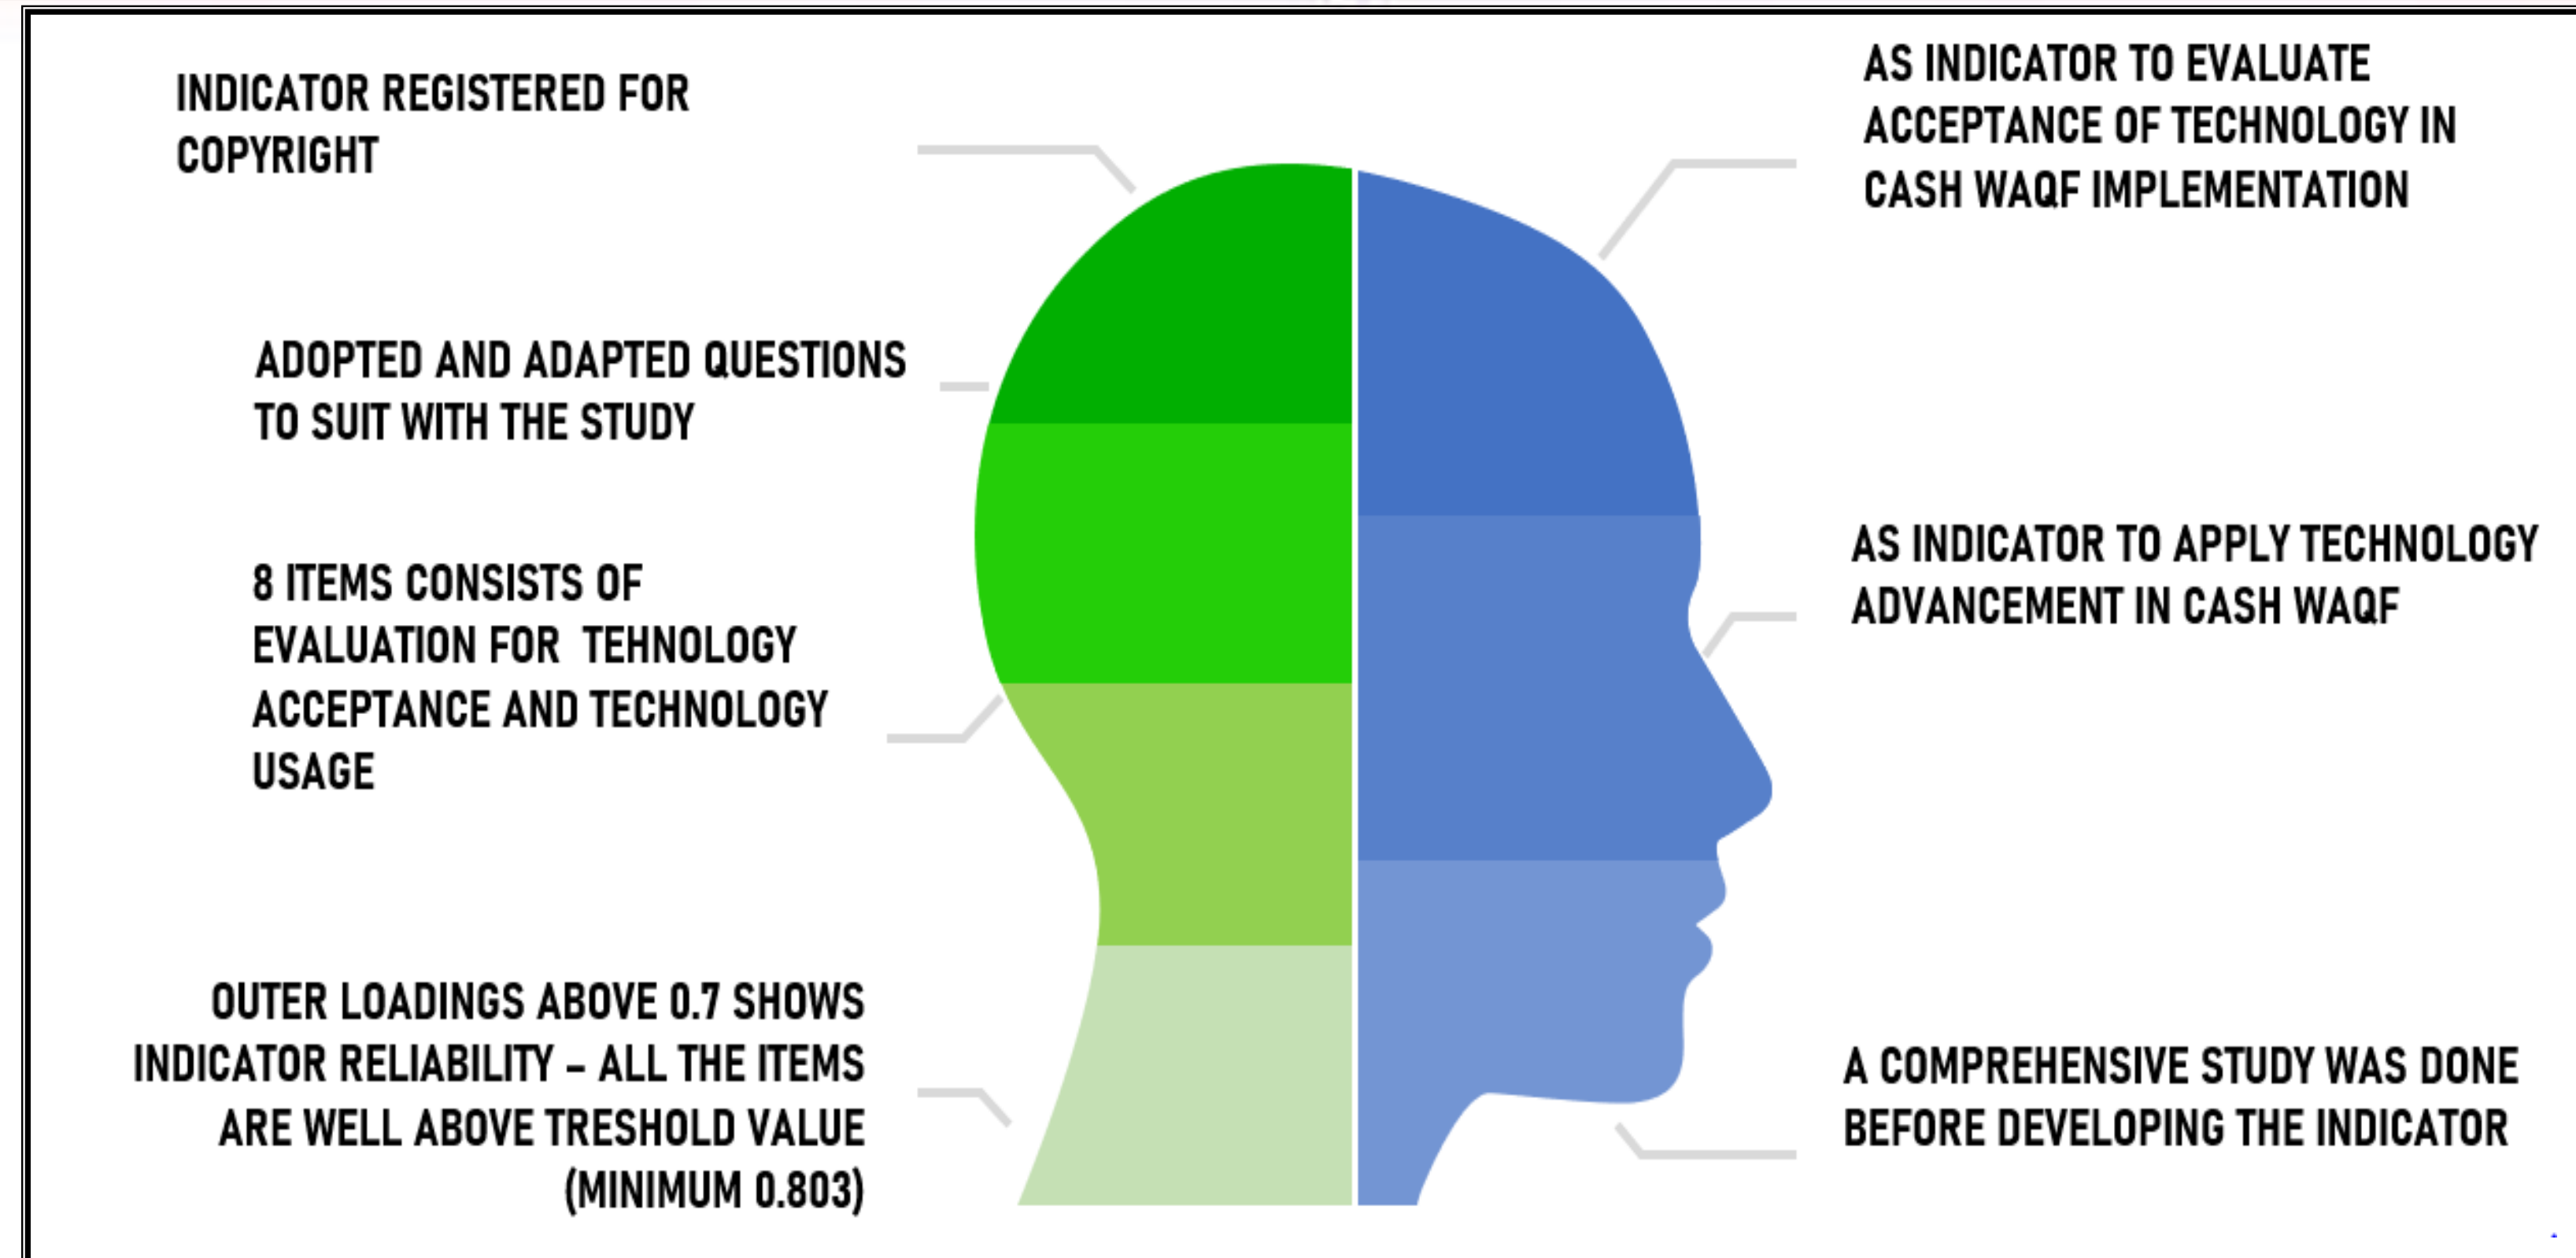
INDICATOR REGISTERED FOR COPYRIGHT

ADOPTED AND ADAPTED QUESTIONS TO SUIT WITH THE STUDY

8 ITEMS CONSISTS OF EVALUATION FOR TEHNOLOGY ACCEPTANCE AND TECHNOLOGY USAGE

OUTER LOADINGS ABOVE 0.7 SHOWS INDICATOR RELIABILITY – ALL THE ITEMS ARE WELL ABOVE TRESHOLD VALUE (MINIMUM 0.803)

AS INDICATOR TO EVALUATE ACCEPTANCE OF TECHNOLOGY IN CASH WAQF IMPLEMENTATION

AS INDICATOR TO APPLY TECHNOLOGY ADVANCEMENT IN CASH WAQF

A COMPREHENSIVE STUDY WAS DONE BEFORE DEVELOPING THE INDICATOR